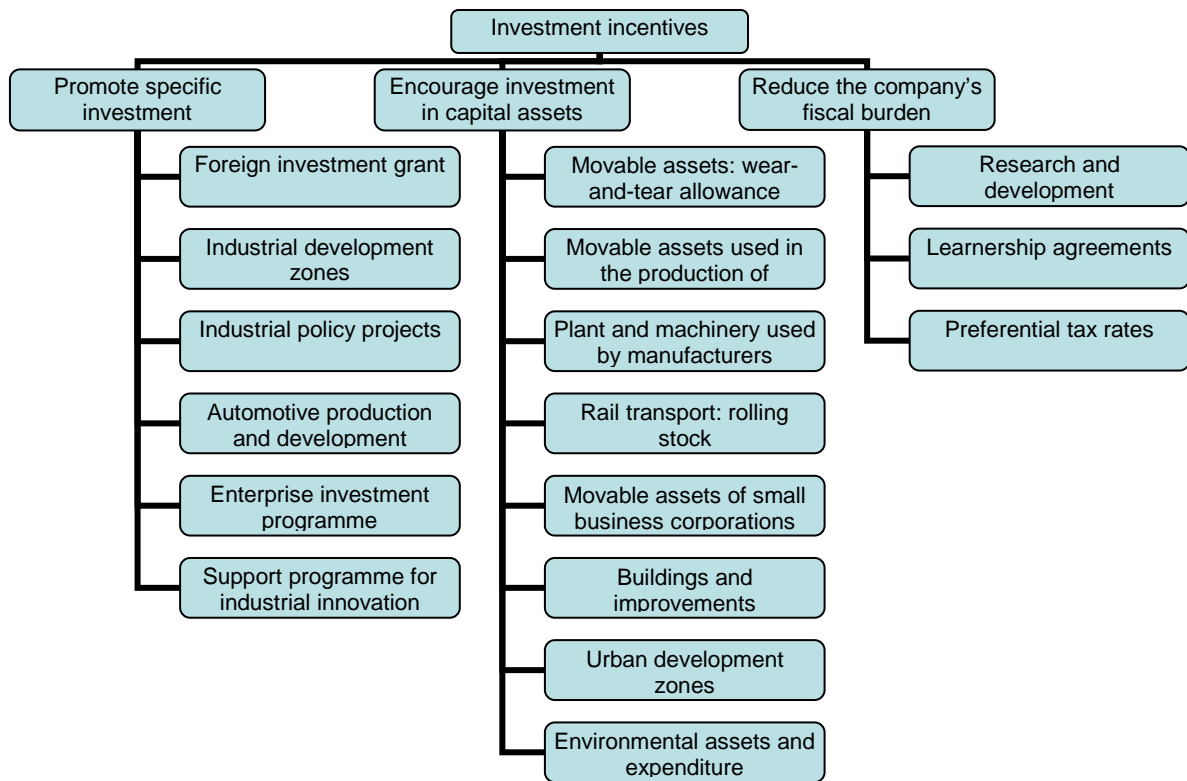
Investment incentives

Promote specific investment

Foreign investment grant

Industrial development zones

Industrial policy projects

Automotive production and development

Enterprise investment programme

Support programme for industrial innovation

Encourage investment in capital assets

Movable assets: wear-and-tear allowance

Movable assets used in the production of

Plant and machinery used by manufacturers

Rail transport: rolling stock

Movable assets of small business corporations

Buildings and improvements

Urban development zones

Environmental assets and expenditure

Reduce the company's fiscal burden

Research and development

Learnership agreements

Preferential tax rates